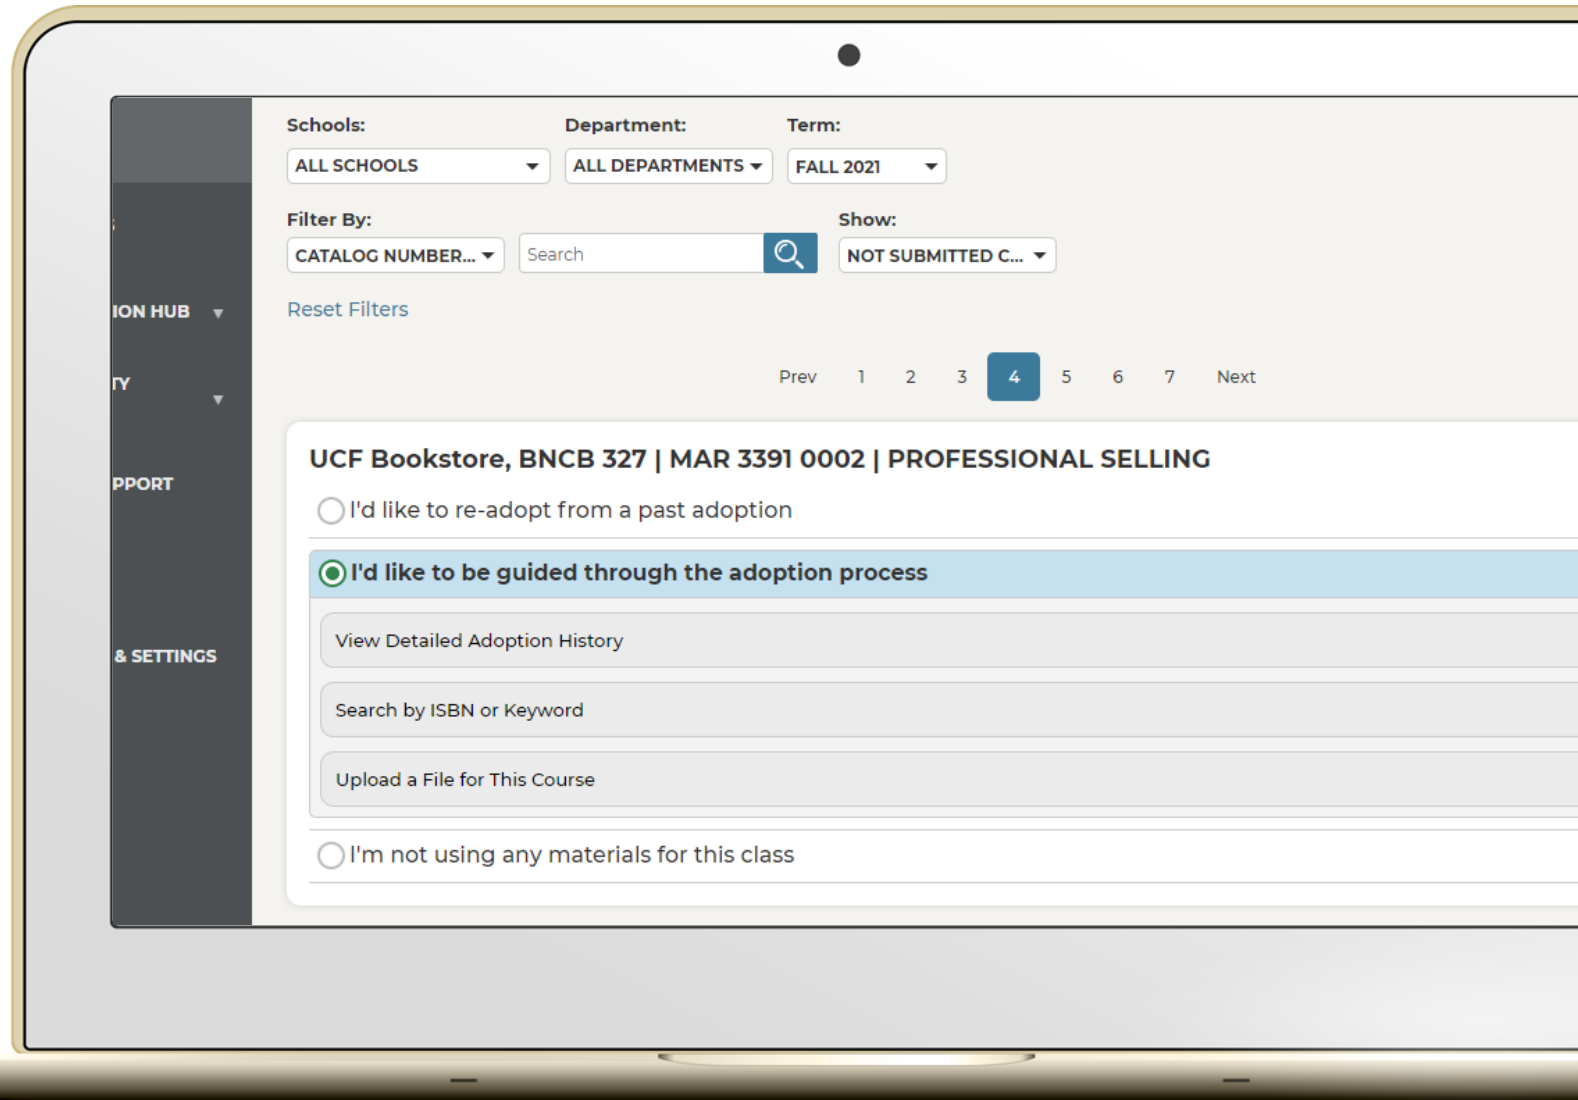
S

ION HUB

TY

PPORT

& SETTINGS

Schools:
ALL SCHOOLS

Department:
ALL DEPARTMENTS

Term:
FALL 2021

Filter By:
CATALOG NUMBER...

Search

Show:
NOT SUBMITTED C...

Reset Filters

Prev 1 2 3 4 5 6 7 Next

UCF Bookstore, BNCB 327 | MAR 3391 0002 | PROFESSIONAL SELLING

I'd like to re-adopt from a past adoption

I'd like to be guided through the adoption process

View Detailed Adoption History

Search by ISBN or Keyword

Upload a File for This Course

I'm not using any materials for this class